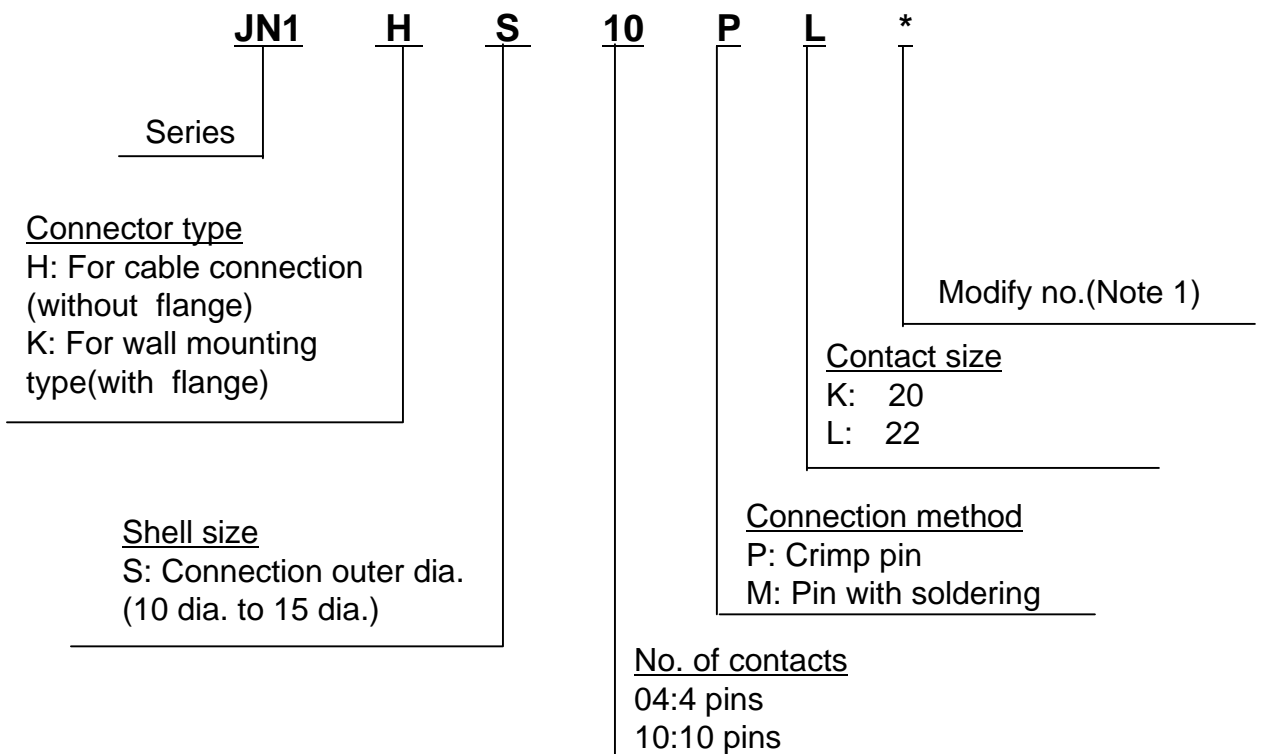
JN1 H S 10 P L *

Series

Connector type
H: For cable connection (without flange)
K: For wall mounting type(with flange)

Modify no.(Note 1)

Contact size
K: 20
L: 22

Shell size
S: Connection outer dia.
(10 dia. to 15 dia.)

Connection method
P: Crimp pin
M: Pin with soldering

No. of contacts
04:4 pins
10:10 pins